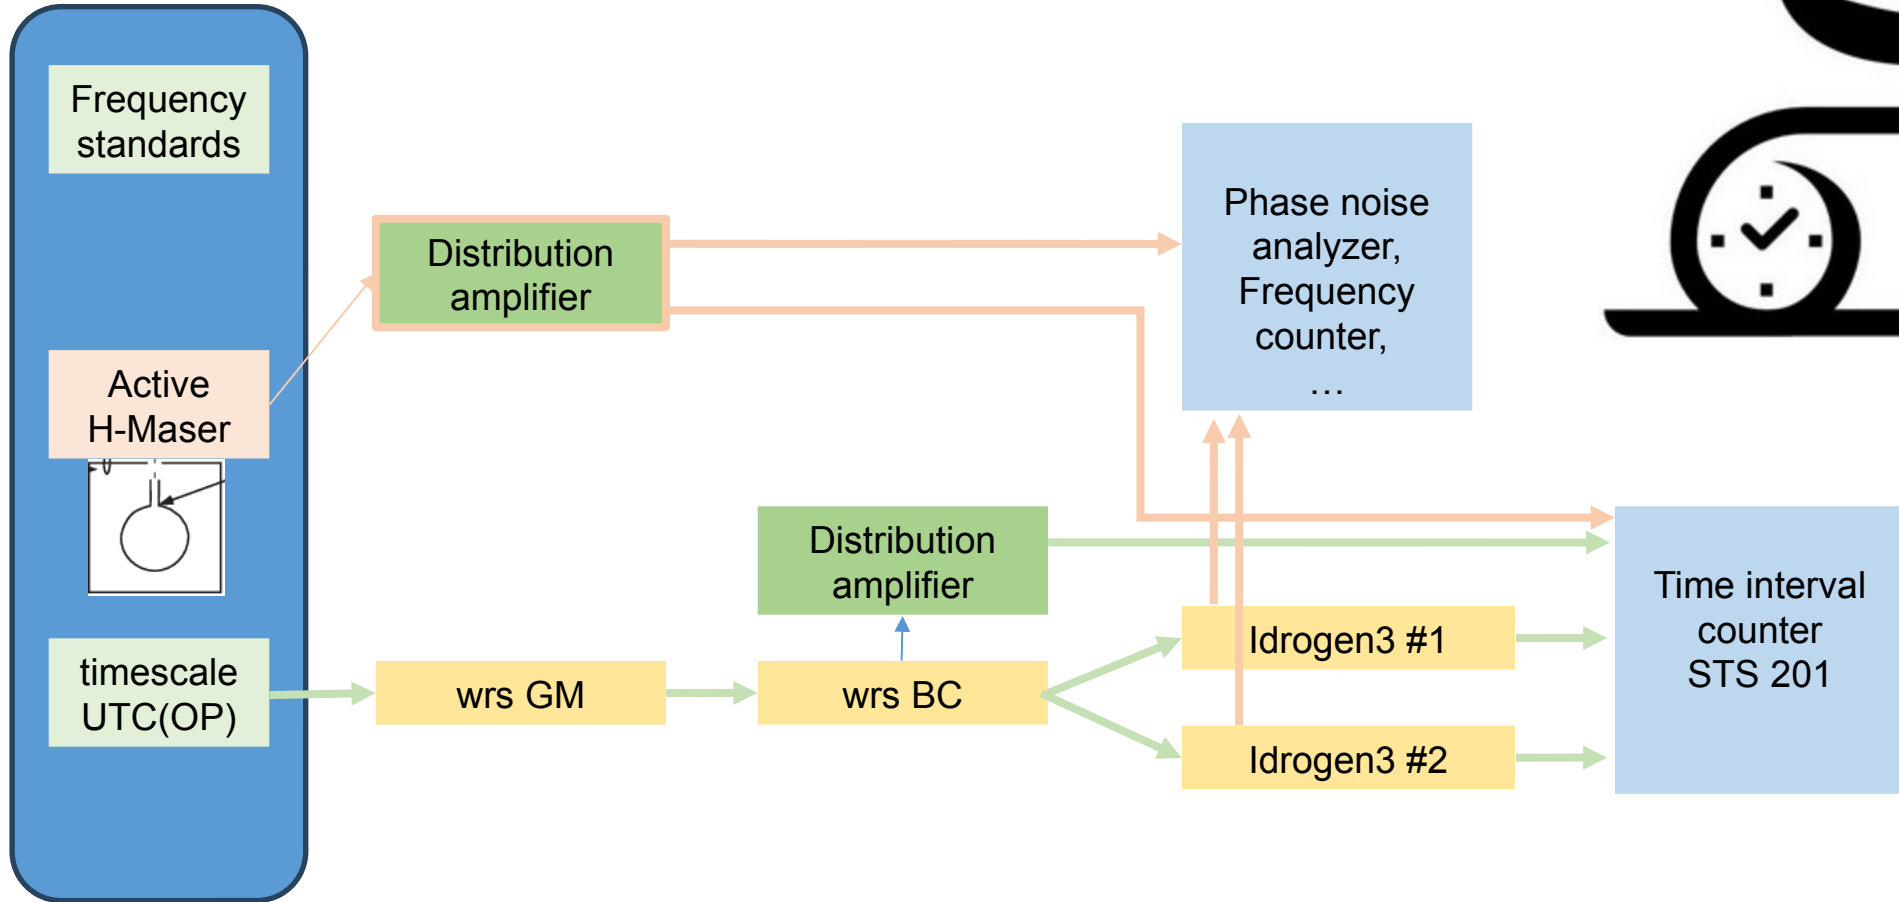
Frequency standards

Active H-Maser

timescale UTC(OP)

Distribution amplifier

Phase noise analyzer, Frequency counter, …

Distribution amplifier

wrs GM

wrs BC

Idrogen3 #1

Idrogen3 #2

Time interval counter STS 201